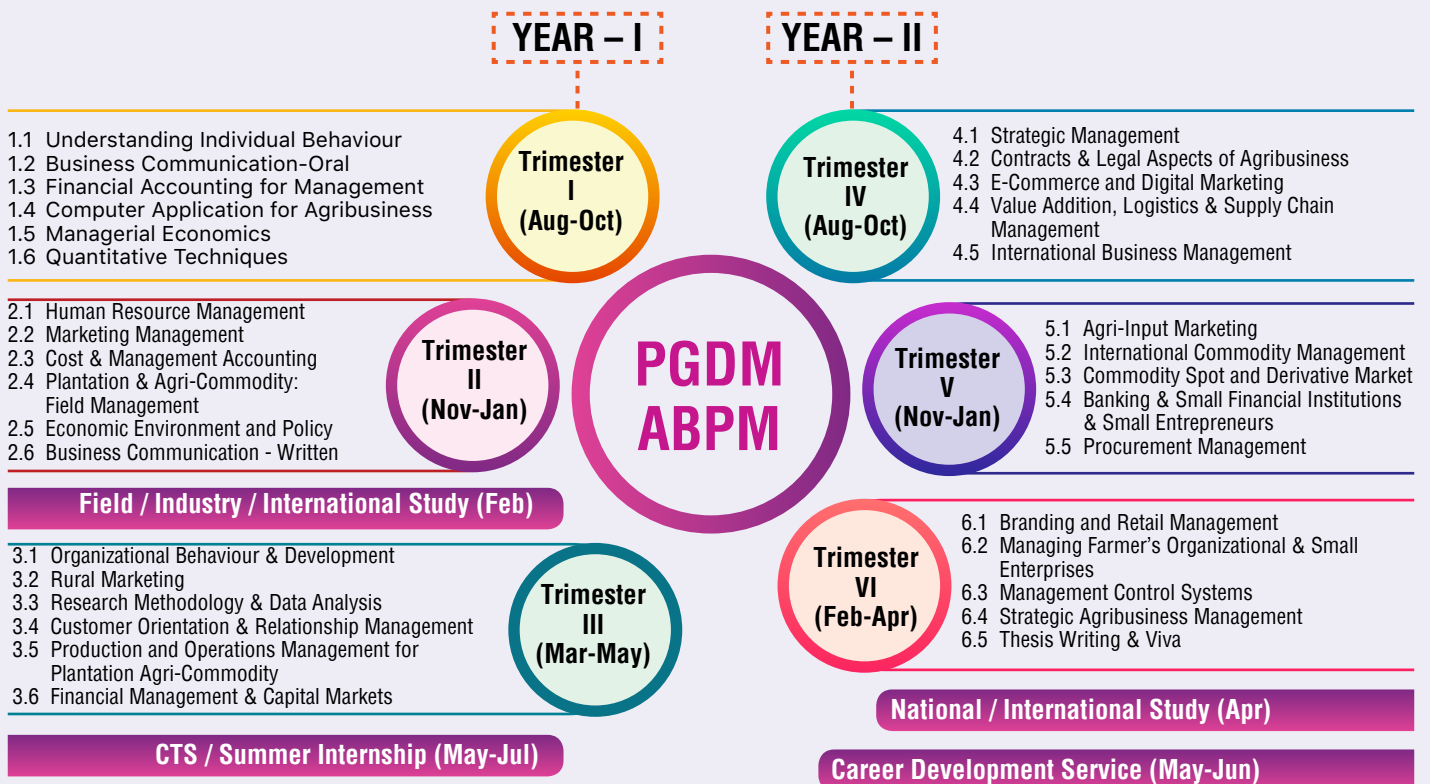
YEAR – I

YEAR – II

1.1 Understanding Individual Behaviour
1.2 Business Communication-Oral
1.3 Financial Accounting for Management
1.4 Computer Application for Agribusiness
1.5 Managerial Economics
1.6 Quantitative Techniques

Trimester I (Aug-Oct)

Trimester IV (Aug-Oct)

4.1 Strategic Management
4.2 Contracts & Legal Aspects of Agribusiness
4.3 E-Commerce and Digital Marketing
4.4 Value Addition, Logistics & Supply Chain Management
4.5 International Business Management

2.1 Human Resource Management
2.2 Marketing Management
2.3 Cost & Management Accounting
2.4 Plantation & Agri-Commodity: Field Management
2.5 Economic Environment and Policy
2.6 Business Communication - Written

Trimester II (Nov-Jan)

PGDM ABPM

Trimester V (Nov-Jan)

5.1 Agri-Input Marketing
5.2 International Commodity Management
5.3 Commodity Spot and Derivative Market
5.4 Banking & Small Financial Institutions & Small Entrepreneurs
5.5 Procurement Management

Field / Industry / International Study (Feb)

3.1 Organizational Behaviour & Development
3.2 Rural Marketing
3.3 Research Methodology & Data Analysis
3.4 Customer Orientation & Relationship Management
3.5 Production and Operations Management for Plantation Agri-Commodity
3.6 Financial Management & Capital Markets

Trimester III (Mar-May)

Trimester VI (Feb-Apr)

6.1 Branding and Retail Management
6.2 Managing Farmer's Organizational & Small Enterprises
6.3 Management Control Systems
6.4 Strategic Agribusiness Management
6.5 Thesis Writing & Viva

National / International Study (Apr)

CTS / Summer Internship (May-Jul)

Career Development Service (May-Jun)